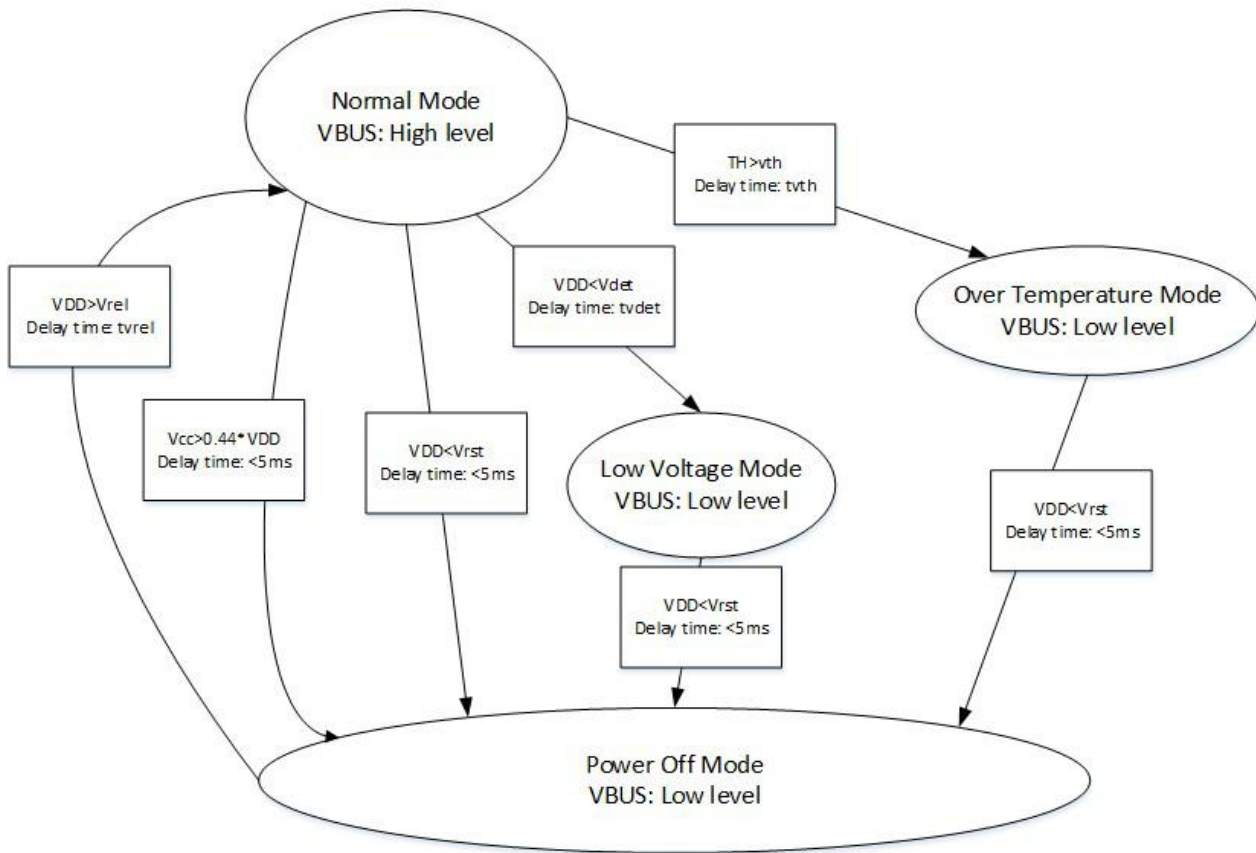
Normal Mode
VBUS: High level

TH>vth
Delay time: tvth

VDD>Vrel
Delay time: tvrel

VDD<Vdet
Delay time: tvdet

Over Temperature Mode
VBUS: Low level

Vcc>0.44*VDD
Delay time: <5ms

VDD<Vrst
Delay time: <5ms

Low Voltage Mode
VBUS: Low level

VDD<Vrst
Delay time: <5ms

VDD<Vrst
Delay time: <5ms

Power Off Mode
VBUS: Low level